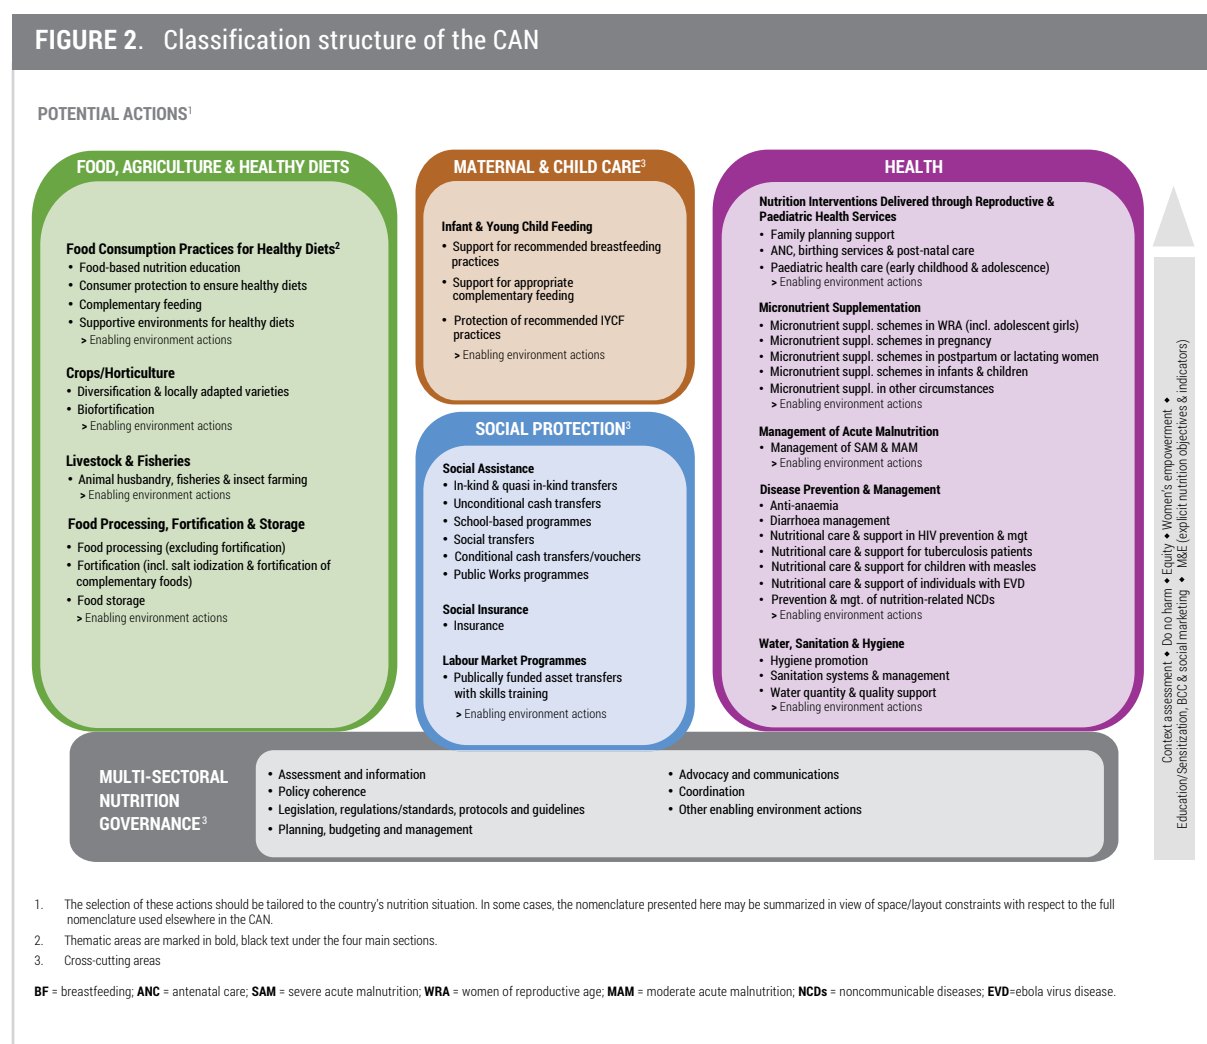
FIGURE 2. Classification structure of the CAN

POTENTIAL ACTIONS$^1$

FOOD, AGRICULTURE & HEALTHY DIETS

Food Consumption Practices for Healthy Diets$^2$
• Food-based nutrition education
• Consumer protection to ensure healthy diets
• Complementary feeding
• Supportive environments for healthy diets
> Enabling environment actions

Crops/Horticulture
• Diversification & locally adapted varieties
• Biofortification
> Enabling environment actions

Livestock & Fisheries
• Animal husbandry, fisheries & insect farming
> Enabling environment actions

Food Processing, Fortification & Storage
• Food processing (excluding fortification)
• Fortification (incl. salt iodization & fortification of complementary foods)
• Food storage
> Enabling environment actions

MATERNAL & CHILD CARE$^3$

Infant & Young Child Feeding
• Support for recommended breastfeeding practices
• Support for appropriate complementary feeding
• Protection of recommended IYCF practices
> Enabling environment actions

SOCIAL PROTECTION$^3$

Social Assistance
• In-kind & quasi in-kind transfers
• Unconditional cash transfers
• School-based programmes
• Social transfers
• Conditional cash transfers/vouchers
• Public Works programmes

Social Insurance
• Insurance

Labour Market Programmes
• Publically funded asset transfers with skills training
> Enabling environment actions

HEALTH

Nutrition Interventions Delivered through Reproductive & Paediatric Health Services
• Family planning support
• ANC, birthing services & post-natal care
• Paediatric health care (early childhood & adolescence)
> Enabling environment actions

Micronutrient Supplementation
• Micronutrient suppl. schemes in WRA (incl. adolescent girls)
• Micronutrient suppl. schemes in pregnancy
• Micronutrient suppl. schemes in postpartum or lactating women
• Micronutrient suppl. schemes in infants & children
• Micronutrient suppl. in other circumstances
> Enabling environment actions

Management of Acute Malnutrition
• Management of SAM & MAM
> Enabling environment actions

Disease Prevention & Management
• Anti-anaemia
• Diarrhoea management
• Nutritional care & support in HIV prevention & mgt
• Nutritional care & support for tuberculosis patients
• Nutritional care & support for children with measles
• Nutritional care & support of individuals with EVD
• Prevention & mgt. of nutrition-related NCDs
> Enabling environment actions

Water, Sanitation & Hygiene
• Hygiene promotion
• Sanitation systems & management
• Water quantity & quality support
> Enabling environment actions

MULTI-SECTORAL NUTRITION GOVERNANCE$^3$
• Assessment and information
• Policy coherence
• Legislation, regulations/standards, protocols and guidelines
• Planning, budgeting and management
• Advocacy and communications
• Coordination
• Other enabling environment actions

Context assessment • Do no harm • Equity • Women's empowerment • Education/Sensitization, BCC & social marketing • M&E (explicit nutrition objectives & indicators)

1. The selection of these actions should be tailored to the country's nutrition situation. In some cases, the nomenclature presented here may be summarized in view of space/layout constraints with respect to the full nomenclature used elsewhere in the CAN.
2. Thematic areas are marked in bold, black text under the four main sections.
3. Cross-cutting areas

BF = breastfeeding; ANC = antenatal care; SAM = severe acute malnutrition; WRA = women of reproductive age; MAM = moderate acute malnutrition; NCDs = noncommunicable diseases; EVD=ebola virus disease.